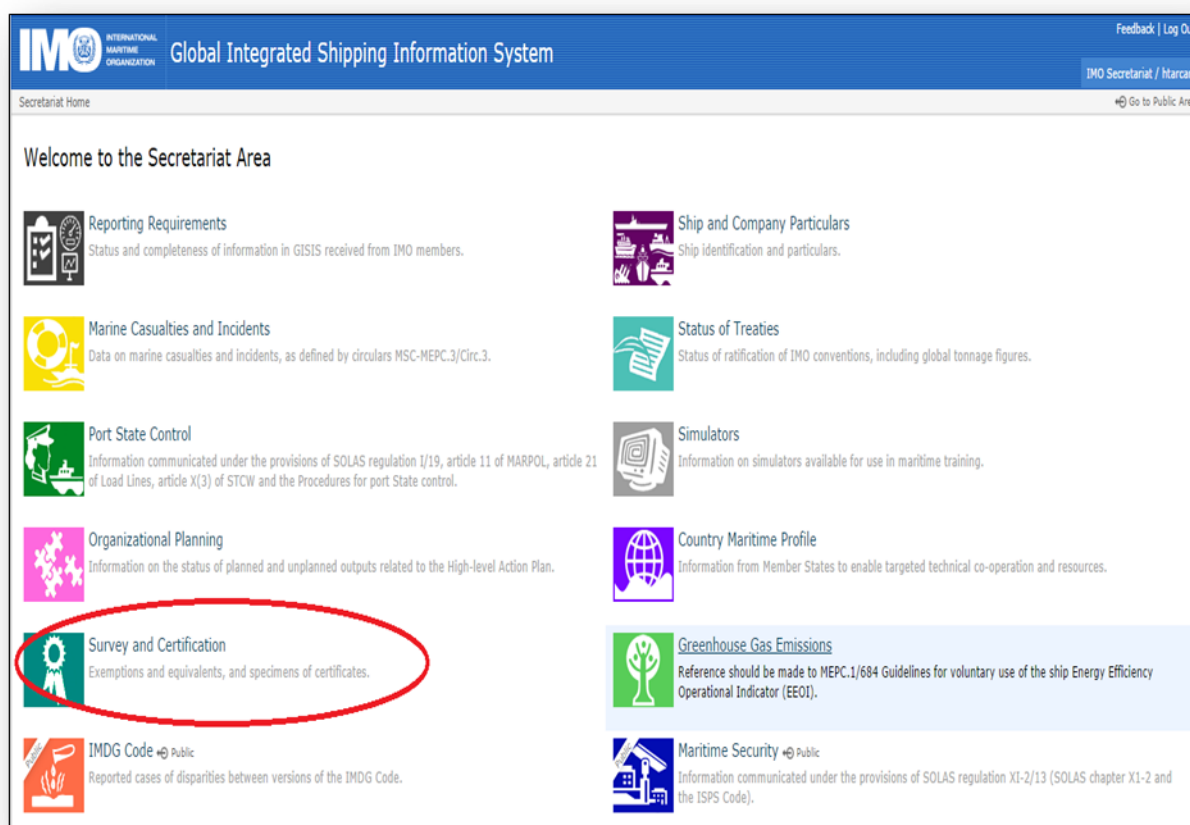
IMO INTERNATIONAL MARITIME ORGANIZATION Global Integrated Shipping Information System

Feedback | Log Ou

IMO Secretariat / htarca

Secretariat Home

Go to Public Are

Welcome to the Secretariat Area

Reporting Requirements
Status and completeness of information in GISIS received from IMO members.

Ship and Company Particulars
Ship identification and particulars.

Marine Casualties and Incidents
Data on marine casualties and incidents, as defined by circulars MSC-MEPC.3/Circ.3.

Status of Treaties
Status of ratification of IMO conventions, including global tonnage figures.

Port State Control
Information communicated under the provisions of SOLAS regulation I/19, article 11 of MARPOL, article 21 of Load Lines, article X(3) of STCW and the Procedures for port State control.

Simulators
Information on simulators available for use in maritime training.

Organizational Planning
Information on the status of planned and unplanned outputs related to the High-level Action Plan.

Country Maritime Profile
Information from Member States to enable targeted technical co-operation and resources.

Survey and Certification
Exemptions and equivalents, and specimens of certificates.

Greenhouse Gas Emissions
Reference should be made to MEPC.1/684 Guidelines for voluntary use of the ship Energy Efficiency Operational Indicator (EEOI).

Public
IMDG Code Public
Reported cases of disparities between versions of the IMDG Code.

Maritime Security Public
Information communicated under the provisions of SOLAS regulation XI-2/13 (SOLAS chapter X1-2 and the ISPS Code).